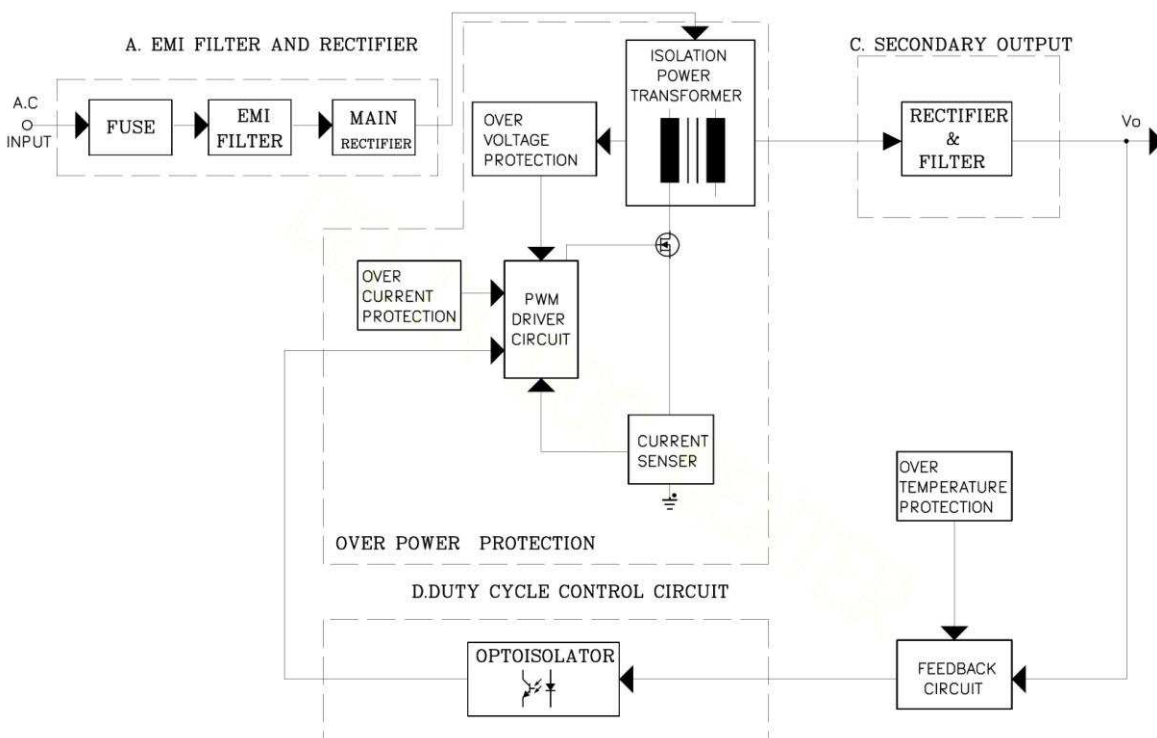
A. EMI FILTER AND RECTIFIER

A.C INPUT

FUSE

EMI FILTER

MAIN RECTIFIER

ISOLATION POWER TRANSFORMER

OVER VOLTAGE PROTECTION

C. SECONDARY OUTPUT

RECTIFIER & FILTER

Vo

OVER CURRENT PROTECTION

PWM DRIVER CIRCUIT

CURRENT SENSER

OVER POWER PROTECTION

OVER TEMPERATURE PROTECTION

D.DUTY CYCLE CONTROL CIRCUIT

OPTOISOLATOR

FEEDBACK CIRCUIT